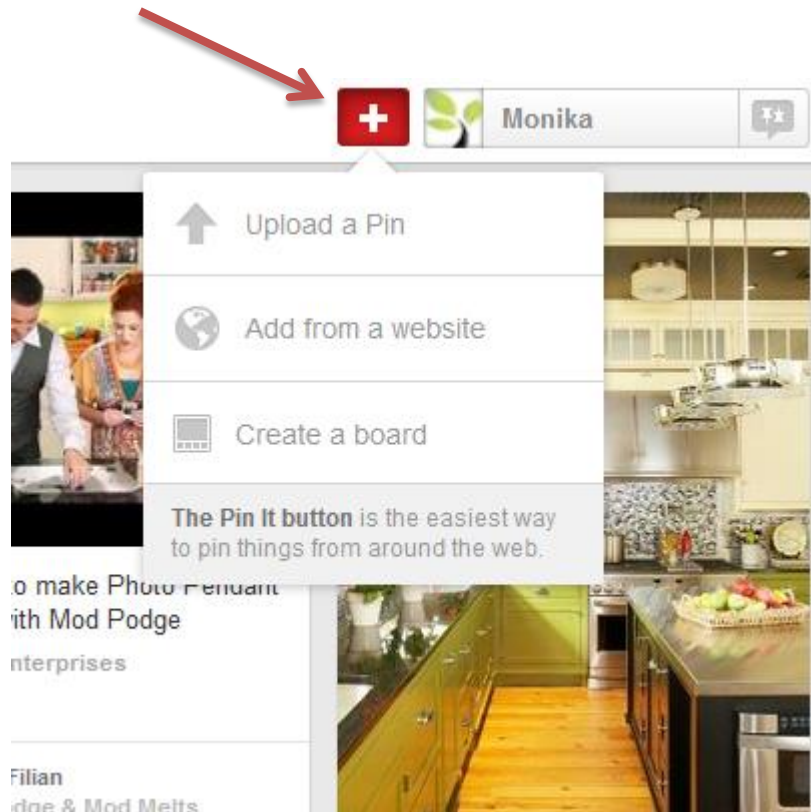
Monika

Upload a Pin

Add from a website

Create a board

The Pin It button is the easiest way to pin things from around the web.

o make Photo Pendant ith Mod Podge

nterprises

Filian

dge & Mod Melts